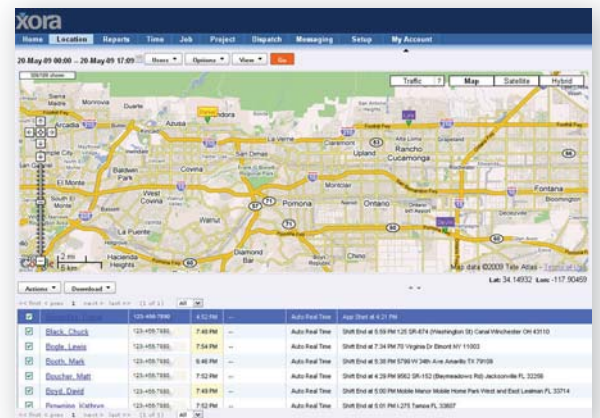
xora

Home Location Reports Time Job Project Dispatch Messaging Setup My Account

20-May-09 00:00 — 20-May-09 17:09 Users Options View Go

Traffic ? Map Satellite Hybrid

Sierra Madre Monrovia Azusa Glendora Arcadia Duarte San Dimas La Verne Claremont Rancho Cucamonga Upland Baldwin Park Covina El Monte West Covina Pomona Montclair Ontario Fontana Walnut La Puente Diamond Bar Chino Hacienda Heights

2 mi 5 km

Map data ©2009 Tele Atlas - Terms of Use

Lat: 34.14932 Lon: -117.90459

Actions Download

first prev 1 next last (1 of 1) All

| | | | | | | |
|---|---|---|---|---|---|---|
| ☑ | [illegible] | 123-456-7890 | 4:52 PM | -- | Auto Real Time | App Start at 4:21 PM |
| ☑ | Black, Chuck | 123-456-7890 | 7:46 PM | -- | Auto Real Time | Shift End at 5:59 PM 125 SR-674 (Washington St) Canal Winchester OH 43110 |
| ☑ | Bogle, Lewis | 123-456-7890 | 7:54 PM | -- | Auto Real Time | Shift End at 7:34 PM 70 Virginia Dr Elmont NY 11003 |
| ☑ | Booth, Mark | 123-456-7890 | 6:46 PM | -- | Auto Real Time | Shift End at 5:38 PM 5799 W 34th Ave Amarillo TX 79109 |
| ☑ | Boucher, Matt | 123-456-7890 | 7:52 PM | -- | Auto Real Time | Shift End at 4:29 PM 9562 SR-152 (Baymeadows Rd) Jacksonville FL 32256 |
| ☑ | Boyd, David | 123-456-7890 | 7:49 PM | -- | Auto Real Time | Shift End at 5:00 PM Mobile Manor Mobile Home Park West and East Lealman FL 33714 |
| ☑ | Brewster, Kathryn | 123-456-7890 | 7:52 PM | -- | Auto Real Time | Shift End at 5:01 PM I-275 Tampa FL 33607 |

first prev 1 next last (1 of 1) All